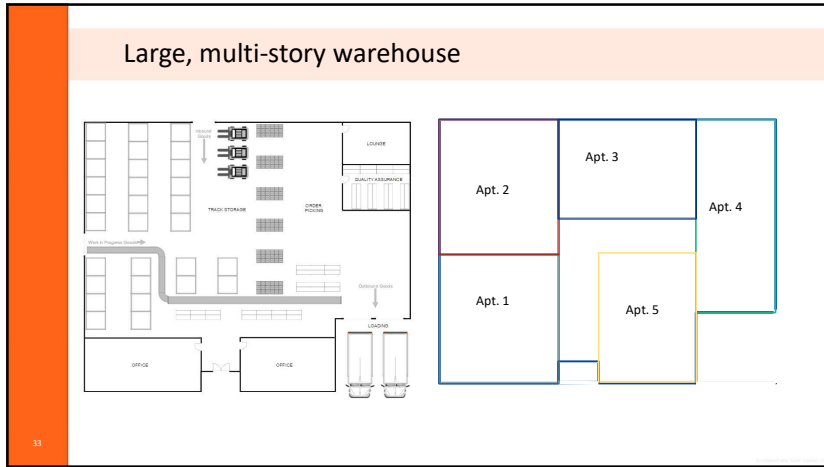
Large, multi-story warehouse

Inbound Goods

LOUNGE

QUALITY ASSURANCE

TRACK STORAGE

ORDER PICKING

Work in Progress Goods

Delivered Goods

LOADING

OFFICE

OFFICE

Apt. 2

Apt. 3

Apt. 4

Apt. 1

Apt. 5

33